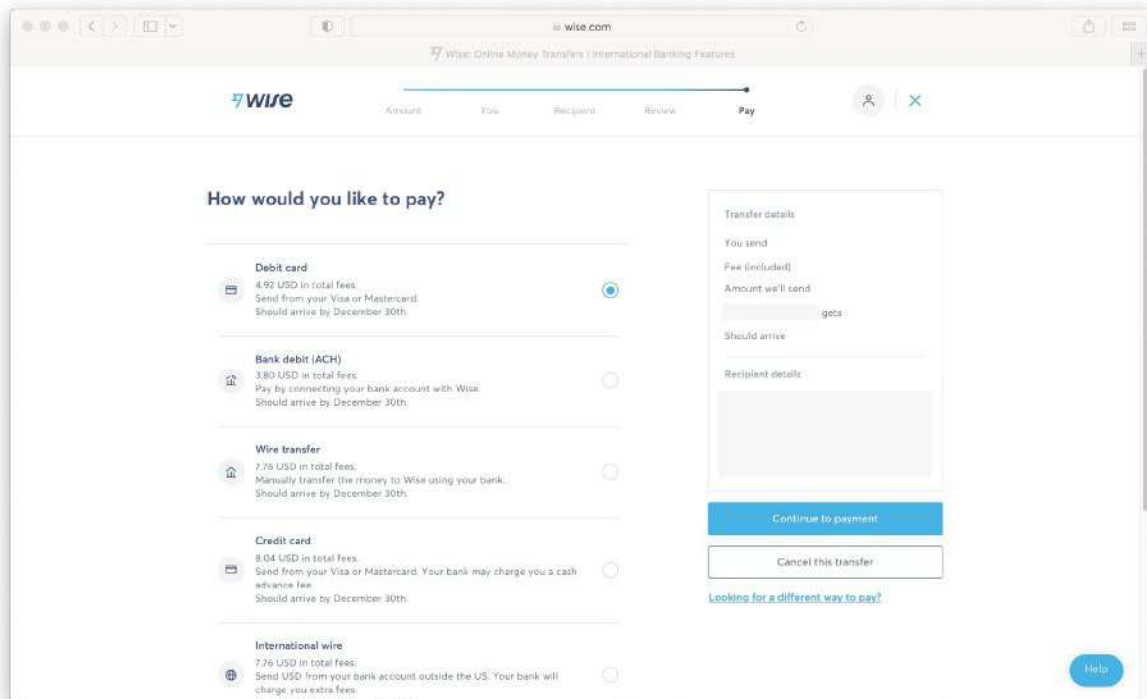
wise.com

Wise: Online Money Transfers | International Banking Features

wise

Amount You Recipient Review Pay

How would you like to pay?

Debit card
4.92 USD in total fees.
Send from your Visa or Mastercard.
Should arrive by December 30th.

Bank debit (ACH)
3.80 USD in total fees.
Pay by connecting your bank account with Wise.
Should arrive by December 30th.

Wire transfer
7.76 USD in total fees.
Manually transfer the money to Wise using your bank.
Should arrive by December 30th.

Credit card
8.04 USD in total fees.
Send from your Visa or Mastercard. Your bank may charge you a cash advance fee.
Should arrive by December 30th.

International wire
7.76 USD in total fees.
Send USD from your bank account outside the US. Your bank will charge you extra fees.

Transfer details
You send
Fee (included)
Amount we'll send
gets
Should arrive
Recipient details

Continue to payment
Cancel this transfer
Looking for a different way to pay?

Help